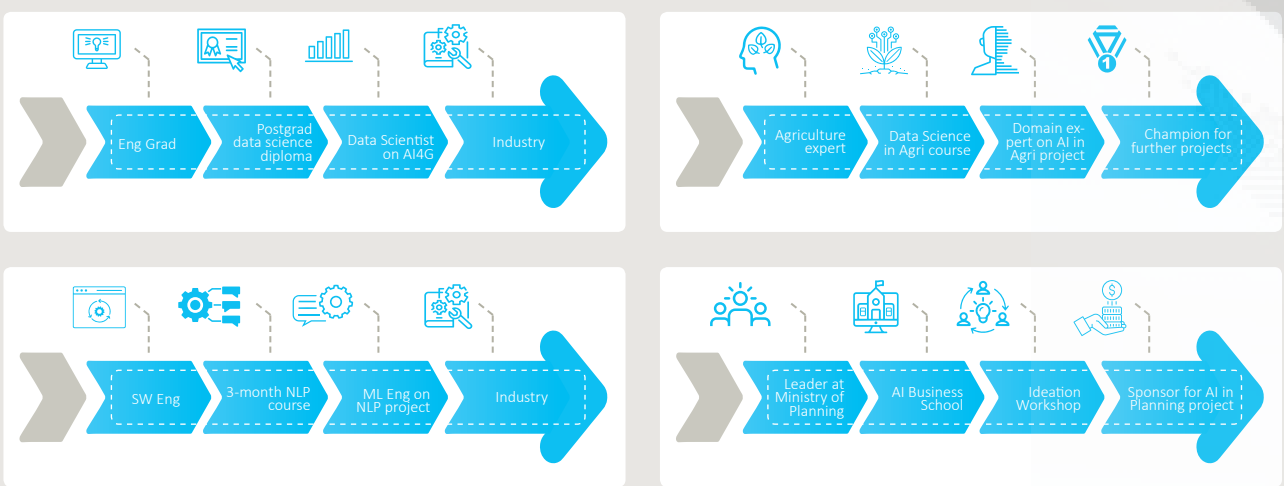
Eng Grad

Postgrad data science diploma

Data Scientist on AI4G

Industry

Agriculture expert

Data Science in Agri course

Domain expert on AI in Agri project

Champion for further projects

SW Eng

3-month NLP course

ML Eng on NLP project

Industry

Leader at Ministry of Planning

AI Business School

Ideation Workshop

Sponsor for AI in Planning project